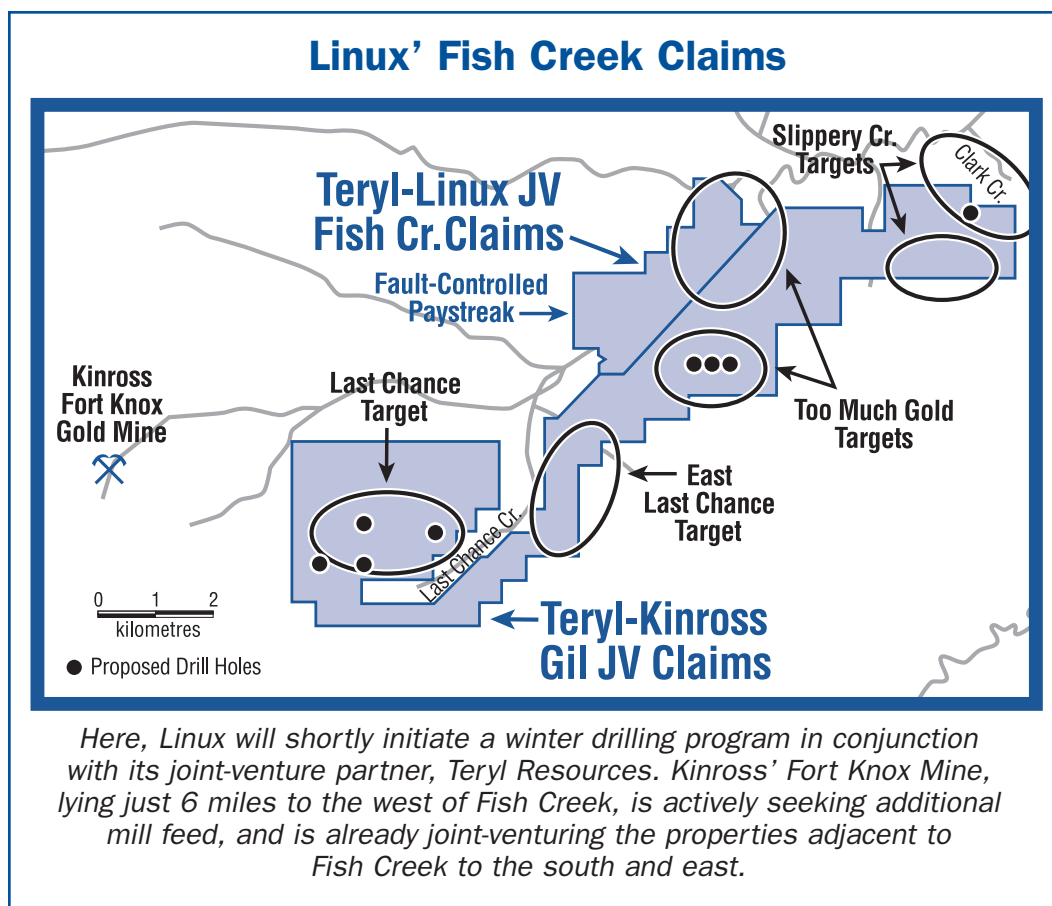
Linux' Fish Creek Claims

Teryl-Linux JV Fish Cr.Claims

Fault-Controlled Paystreak

Slippery Cr. Targets

Clark Cr.

Kinross Fort Knox Gold Mine

Last Chance Target

Too Much Gold Targets

East Last Chance Target

Last Chance Cr.

0 1 2
kilometres

Proposed Drill Holes

Teryl-Kinross Gil JV Claims

Here, Linux will shortly initiate a winter drilling program in conjunction with its joint-venture partner, Teryl Resources. Kinross' Fort Knox Mine, lying just 6 miles to the west of Fish Creek, is actively seeking additional mill feed, and is already joint-venturing the properties adjacent to Fish Creek to the south and east.